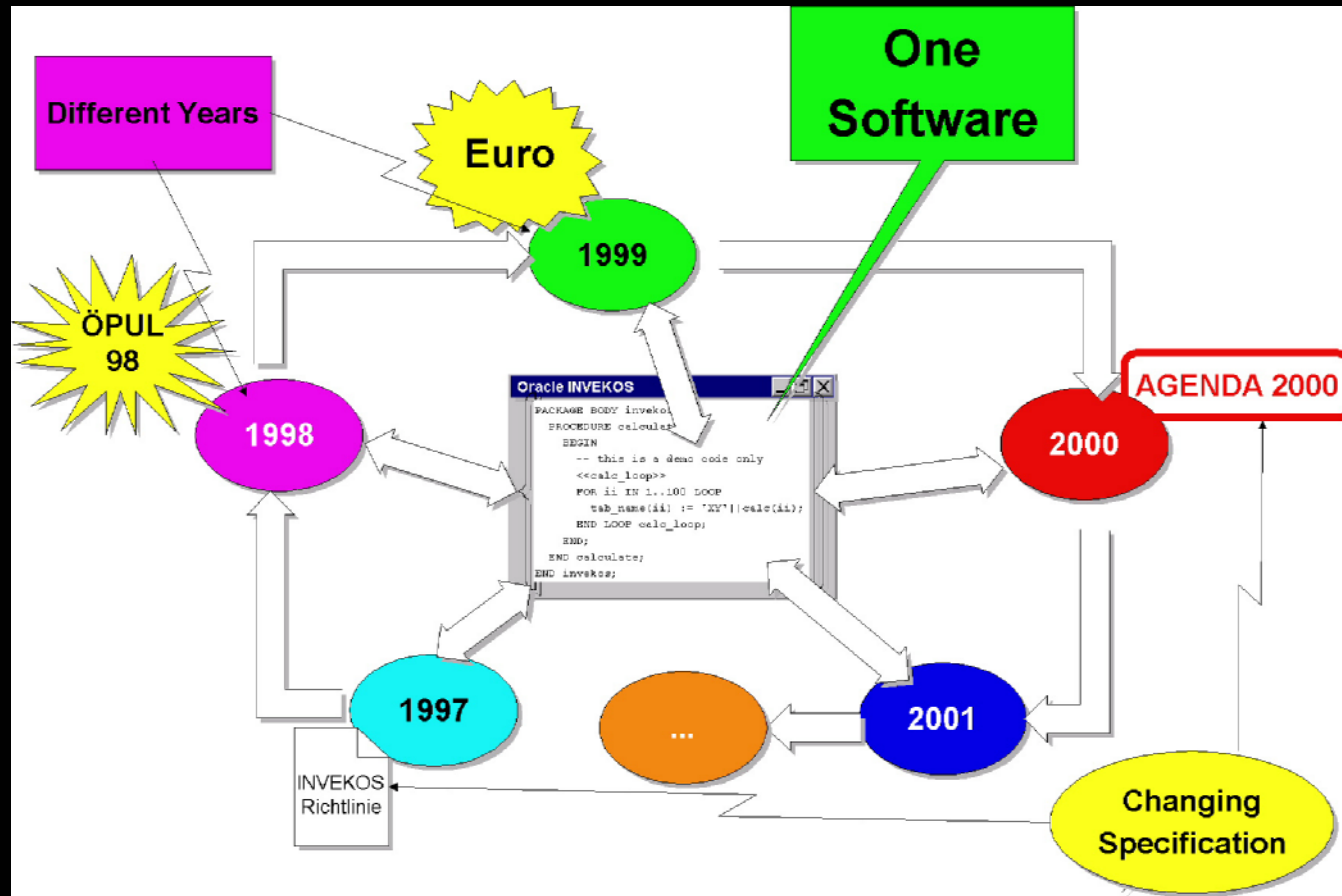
Different Years

Euro

One Software

ÖPUL 98

1999

1998

Oracle INVEKOS

PACKAGE BODY invekos
PROCEDURE calculate
BEGIN
-- this is a demo code only
<<calc_loop>>
FOR ii IN 1..100 LOOP
tab_name(ii) := 'XY'||calc(ii);
END LOOP calc_loop;
END;
END calculate;
END invekos;

AGENDA 2000

2000

1997

...

2001

INVEKOS Richtlinie

Changing Specification